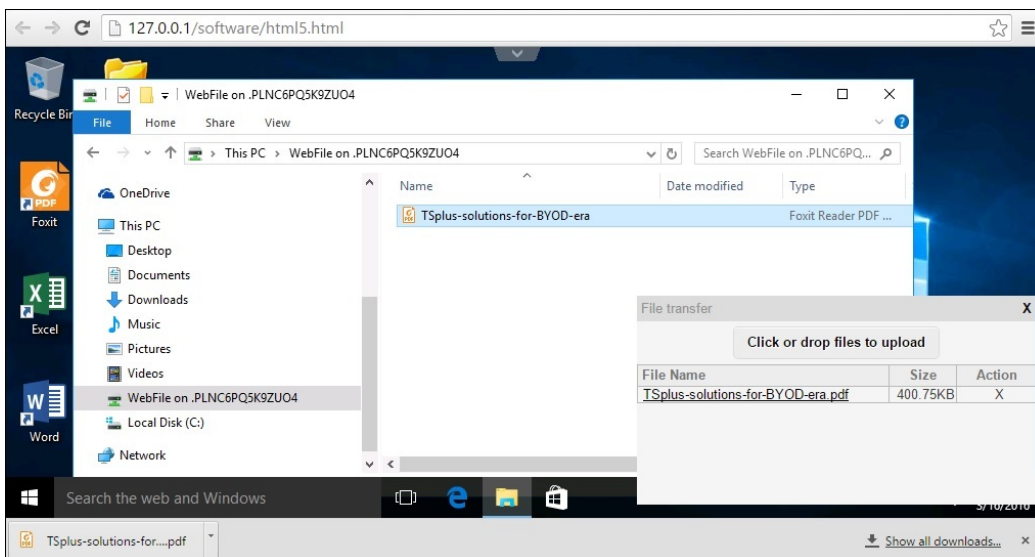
127.0.0.1/software/html5.html

Recycle Bin

WebFile on .PLNC6PQ5K9ZUO4

File Home Share View

This PC > WebFile on .PLNC6PQ5K9ZUO4

Search WebFile on .PLNC6PQ...

OneDrive
This PC
Desktop
Documents
Downloads
Music
Pictures
Videos
WebFile on .PLNC6PQ5K9ZUO4
Local Disk (C:)
Network

| Name | Date modified | Type |
|---|---|---|
| TSplus-solutions-for-BYOD-era | | Foxit Reader PDF ... |

Foxit

Excel

Word

File transfer X

Click or drop files to upload

| File Name | Size | Action |
|---|---|---|
| TSplus-solutions-for-BYOD-era.pdf | 400.75KB | X |

Search the web and Windows

5/10/2016

TSplus-solutions-for....pdf

Show all downloads...